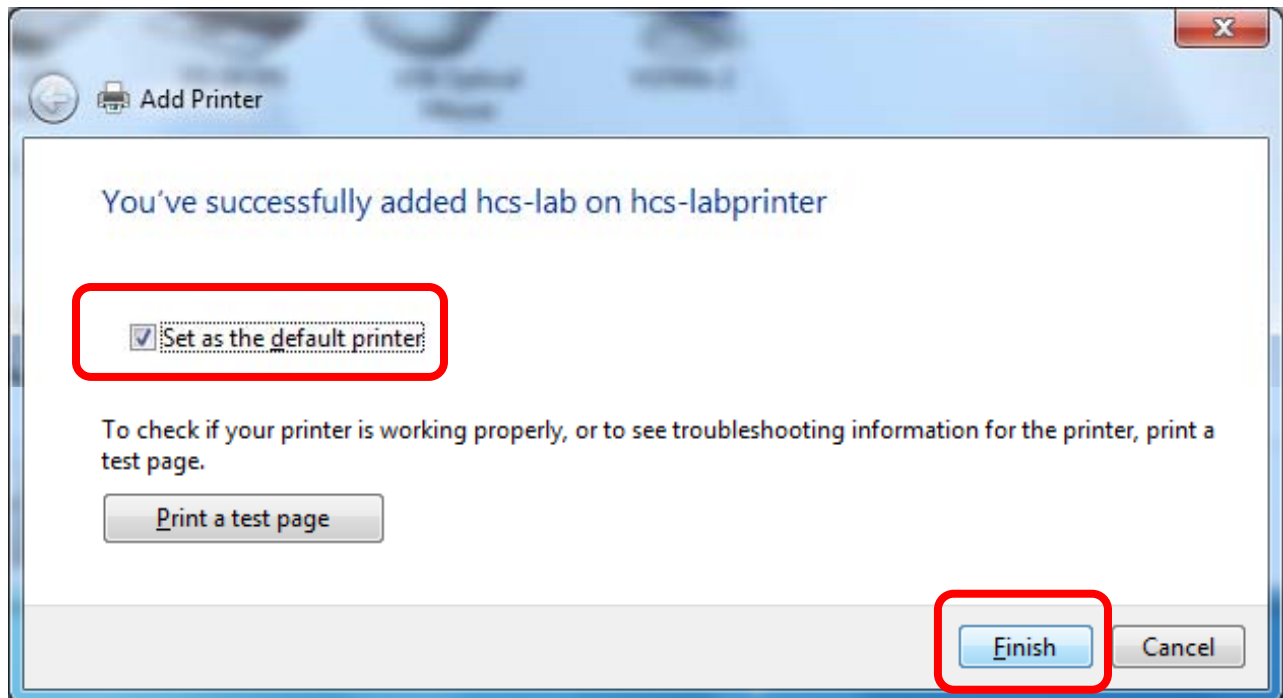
Add Printer

You've successfully added hcs-lab on hcs-labprinter

Set as the default printer

To check if your printer is working properly, or to see troubleshooting information for the printer, print a test page.

Print a test page

Finish

Cancel